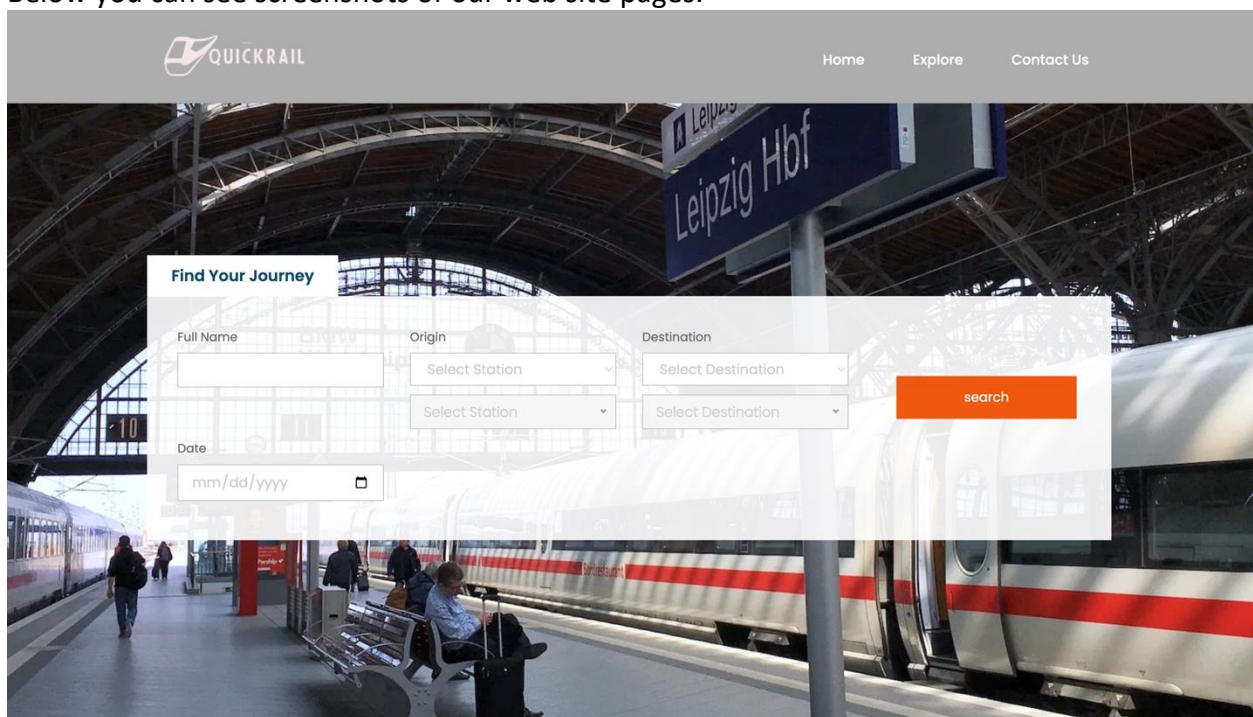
Below you can see screenshots of our web site pages.

QUICKRAIL

Home Explore Contact Us

Leipzig Hbf

Find Your Journey

Full Name

Origin

Select Station

Select Station

Destination

Select Destination

Select Destination

search

Date

mm/dd/yyyy

10